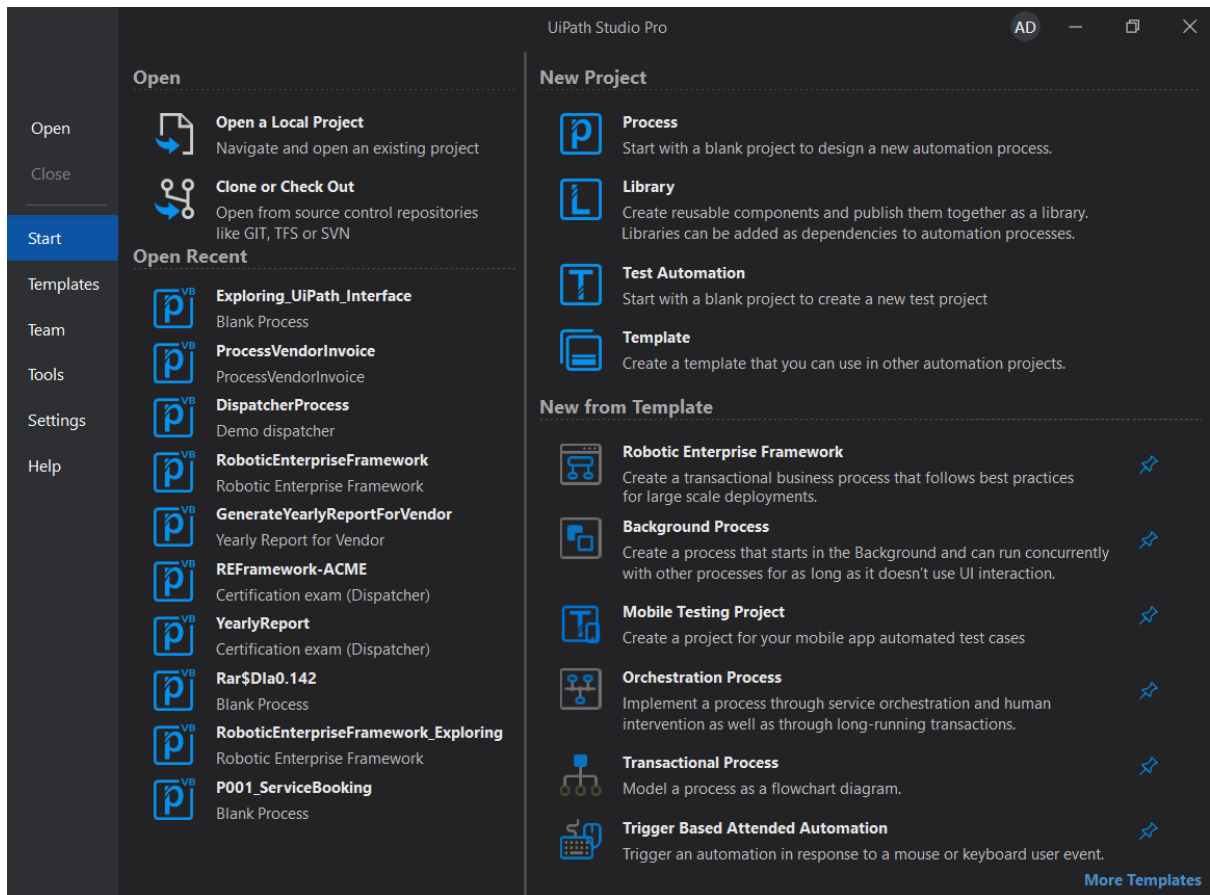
UiPath Studio Pro

AD

Open
Close
Start
Templates
Team
Tools
Settings
Help

Open

Open a Local Project
Navigate and open an existing project

Clone or Check Out
Open from source control repositories like GIT, TFS or SVN

Open Recent

Exploring_UiPath_Interface
Blank Process

ProcessVendorInvoice
ProcessVendorInvoice

DispatcherProcess
Demo dispatcher

RoboticEnterpriseFramework
Robotic Enterprise Framework

GenerateYearlyReportForVendor
Yearly Report for Vendor

REFramework-ACME
Certification exam (Dispatcher)

YearlyReport
Certification exam (Dispatcher)

Rar$DIa0.142
Blank Process

RoboticEnterpriseFramework_Exploring
Robotic Enterprise Framework

P001_ServiceBooking
Blank Process

New Project

Process
Start with a blank project to design a new automation process.

Library
Create reusable components and publish them together as a library. Libraries can be added as dependencies to automation processes.

Test Automation
Start with a blank project to create a new test project

Template
Create a template that you can use in other automation projects.

New from Template

Robotic Enterprise Framework
Create a transactional business process that follows best practices for large scale deployments.

Background Process
Create a process that starts in the Background and can run concurrently with other processes for as long as it doesn't use UI interaction.

Mobile Testing Project
Create a project for your mobile app automated test cases

Orchestration Process
Implement a process through service orchestration and human intervention as well as through long-running transactions.

Transactional Process
Model a process as a flowchart diagram.

Trigger Based Attended Automation
Trigger an automation in response to a mouse or keyboard user event.

More Templates